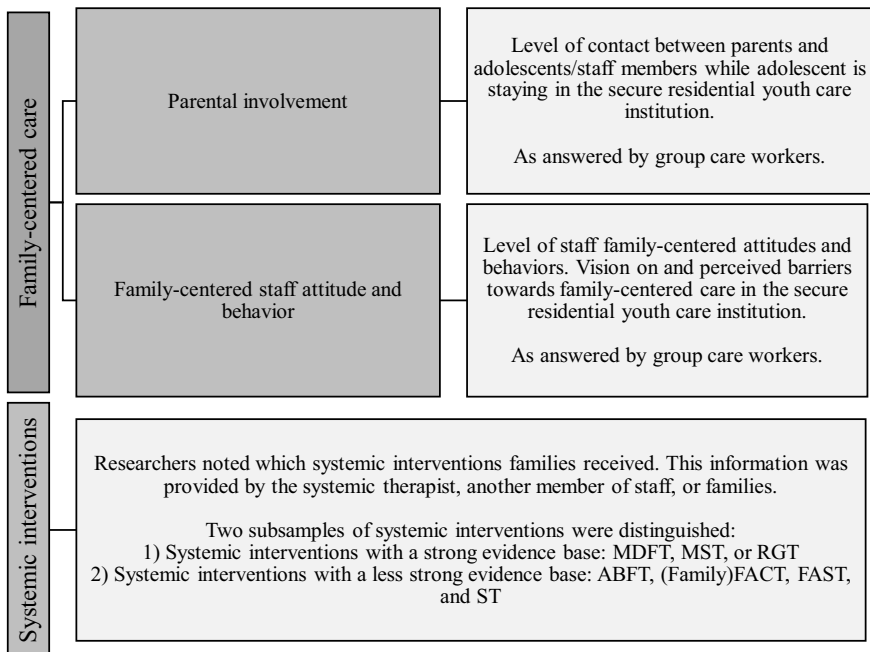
Family-centered care

Parental involvement

Level of contact between parents and adolescents/staff members while adolescent is staying in the secure residential youth care institution.

As answered by group care workers.

Family-centered staff attitude and behavior

Level of staff family-centered attitudes and behaviors. Vision on and perceived barriers towards family-centered care in the secure residential youth care institution.

As answered by group care workers.

Systemic interventions

Researchers noted which systemic interventions families received. This information was provided by the systemic therapist, another member of staff, or families.

Two subsamples of systemic interventions were distinguished:
1) Systemic interventions with a strong evidence base: MDFT, MST, or RGT
2) Systemic interventions with a less strong evidence base: ABFT, (Family)FACT, FAST, and ST